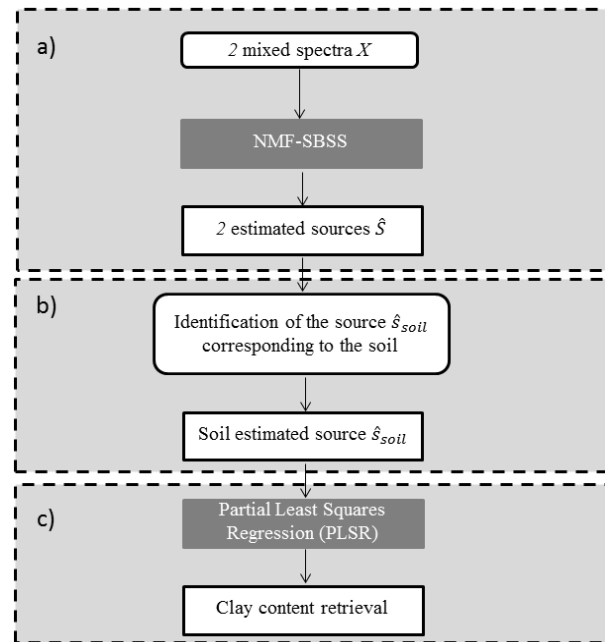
a)

*2* mixed spectra $X$

NMF-SBSS

*2* estimated sources $\hat{S}$

b)

Identification of the source $\hat{s}_{soil}$ corresponding to the soil

Soil estimated source $\hat{s}_{soil}$

c)

Partial Least Squares Regression (PLSR)

Clay content retrieval